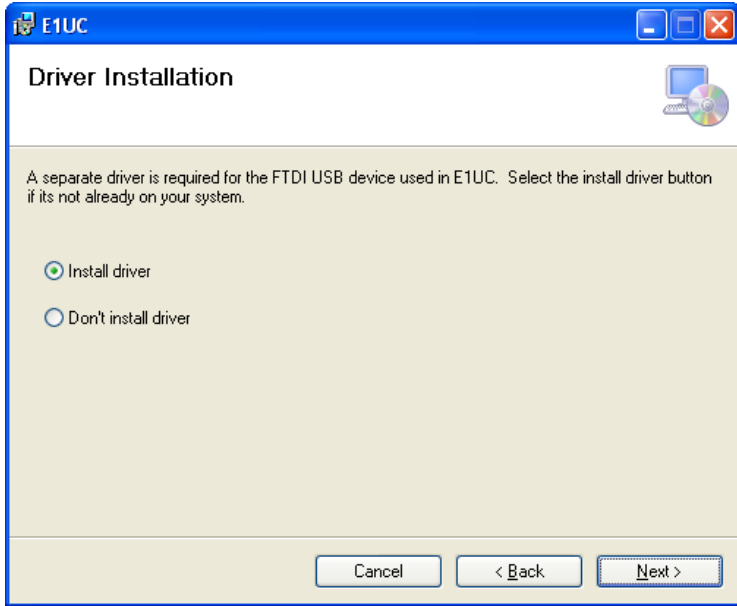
E1UC

Driver Installation

A separate driver is required for the FTDI USB device used in E1UC. Select the install driver button if its not already on your system.

Install driver

Don't install driver

Cancel

< Back

Next >